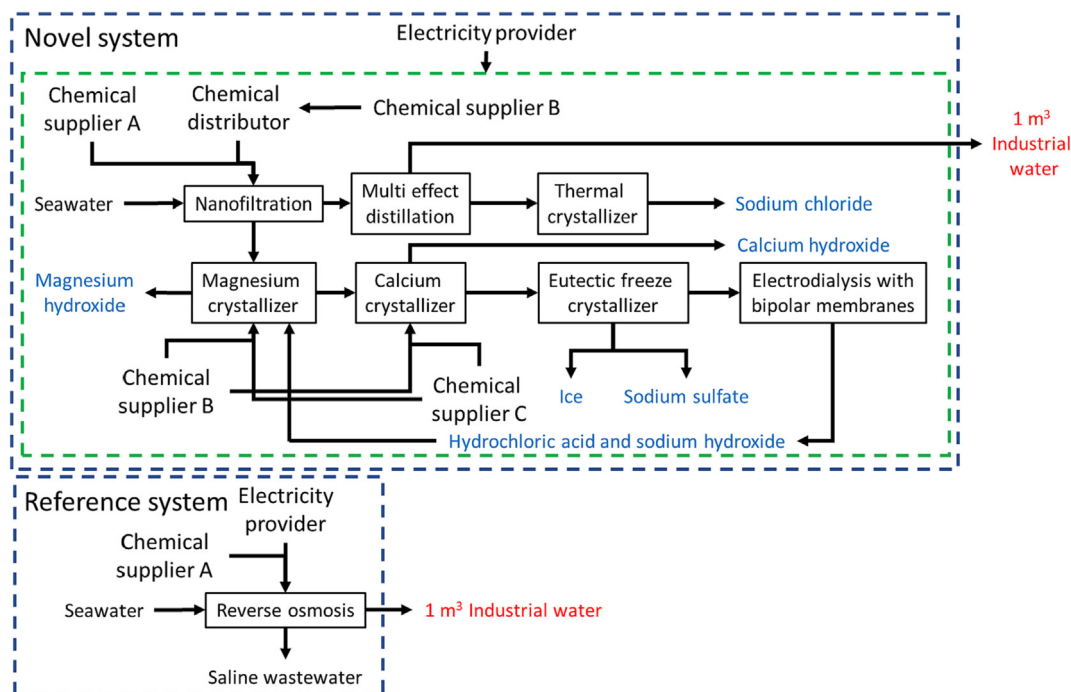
Novel system

Electricity provider

Chemical supplier A

Chemical distributor

Chemical supplier B

1 $m^3$ Industrial water

Seawater

Nanofiltration

Multi effect distillation

Thermal crystallizer

Sodium chloride

Calcium hydroxide

Magnesium hydroxide

Magnesium crystallizer

Calcium crystallizer

Eutectic freeze crystallizer

Electrodialysis with bipolar membranes

Chemical supplier B

Chemical supplier C

Ice

Sodium sulfate

Hydrochloric acid and sodium hydroxide

Reference system

Electricity provider

Chemical supplier A

Seawater

Reverse osmosis

1 $m^3$ Industrial water

Saline wastewater